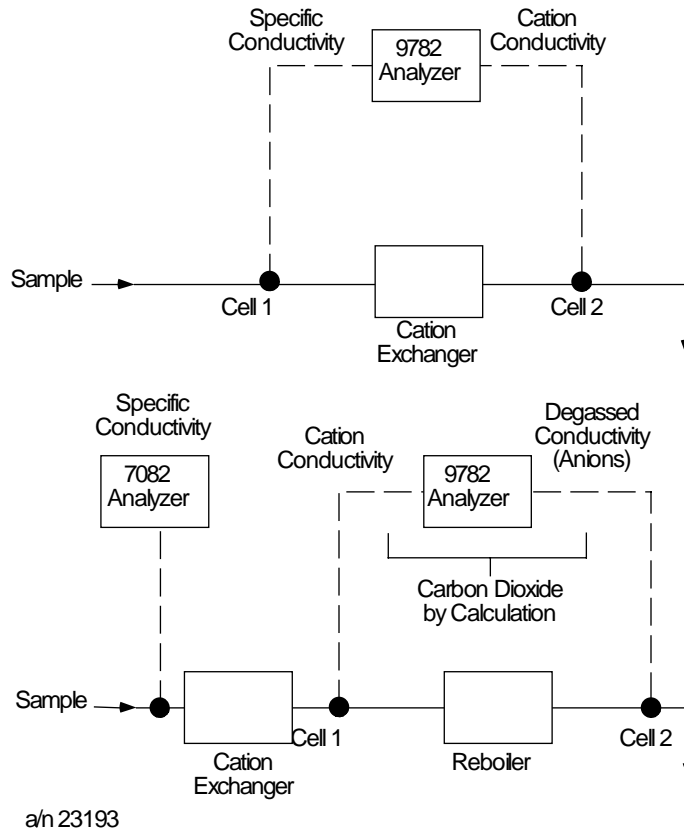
Specific Conductivity

9782 Analyzer

Cation Conductivity

Sample

Cell 1

Cation Exchanger

Cell 2

Specific Conductivity

7082 Analyzer

Cation Conductivity

9782 Analyzer

Degassed Conductivity (Anions)

Carbon Dioxide by Calculation

Sample

Cation Exchanger

Cell 1

Reboiler

Cell 2

a/n 23193